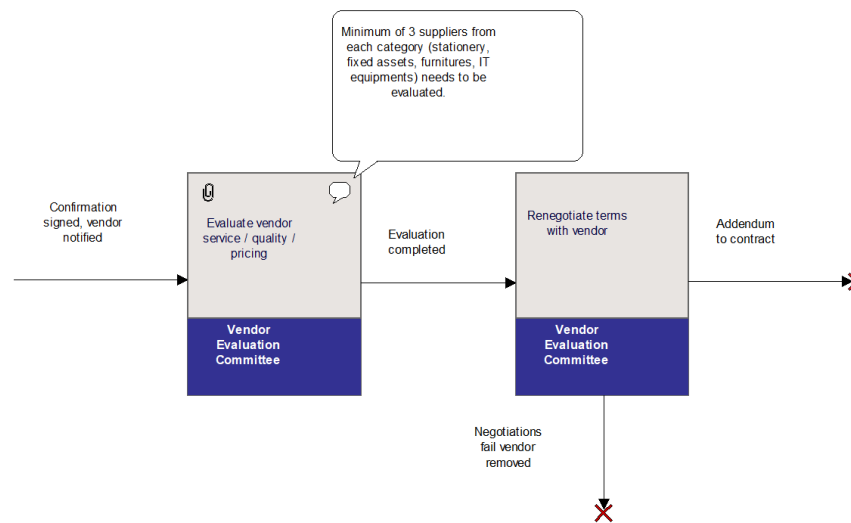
Minimum of 3 suppliers from each category (stationery, fixed assets, furnitures, IT equipments) needs to be evaluated.

Confirmation signed, vendor notified

Evaluate vendor service / quality / pricing

Vendor Evaluation Committee

Evaluation completed

Renegotiate terms with vendor

Vendor Evaluation Committee

Addendum to contract

Negotiations fail vendor removed